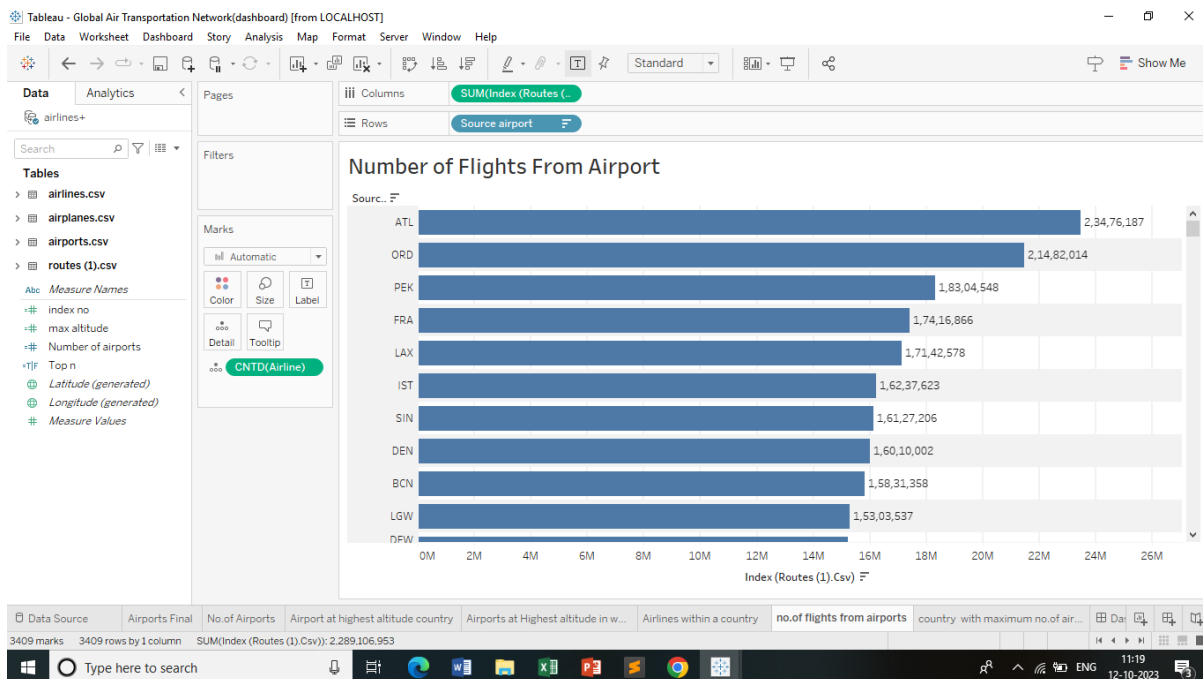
Tableau - Global Air Transportation Network(dashboard) [from LOCALHOST]

File Data Worksheet Dashboard Story Analysis Map Format Server Window Help

Standard

Show Me

Data Analytics

airlines+

Search

Tables

airlines.csv
airplanes.csv
airports.csv
routes (1).csv

Measure Names
index no
max altitude
Number of airports
Top n
Latitude (generated)
Longitude (generated)
Measure Values

Pages

Filters

Marks

Automatic

Color Size Label
Detail Tooltip

CNTD(Airline)

Columns SUM(Index (Routes (..

Rows Source airport

Number of Flights From Airport

Sourc..

| Source airport | Value |
|---|---|
| ATL | 2,34,76,187 |
| ORD | 2,14,82,014 |
| PEK | 1,83,04,548 |
| FRA | 1,74,16,866 |
| LAX | 1,71,42,578 |
| IST | 1,62,37,623 |
| SIN | 1,61,27,206 |
| DEN | 1,60,10,002 |
| BCN | 1,58,31,358 |
| LGW | 1,53,03,537 |
| DFW | |

0M 2M 4M 6M 8M 10M 12M 14M 16M 18M 20M 22M 24M 26M

Index (Routes (1).Csv)

Data Source | Airports Final | No.of Airports | Airport at highest altitude country | Airports at Highest altitude in w... | Airlines within a country | no.of flights from airports | country with maximum no.of air...

3409 marks 3409 rows by 1 column SUM(Index (Routes (1).Csv)): 2,289,106,953

Type here to search

ENG 11:19 12-10-2023